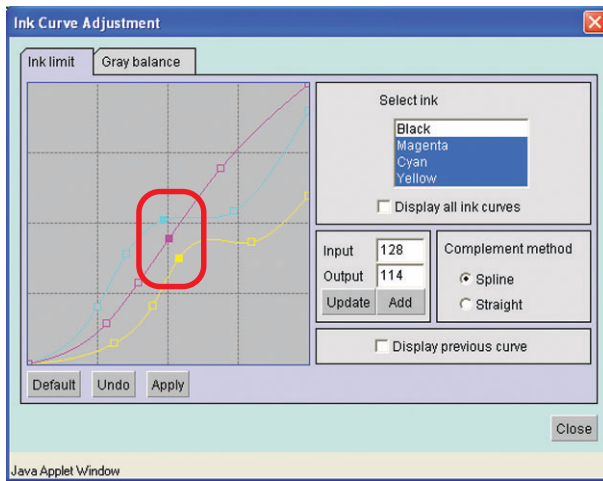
Ink Curve Adjustment

Ink limit
Gray balance

Select ink
Black
Magenta
Cyan
Yellow

Display all ink curves

Input 128
Output 114
Update
Add

Complement method
Spline
Straight

Display previous curve

Default
Undo
Apply

Close

Java Applet Window